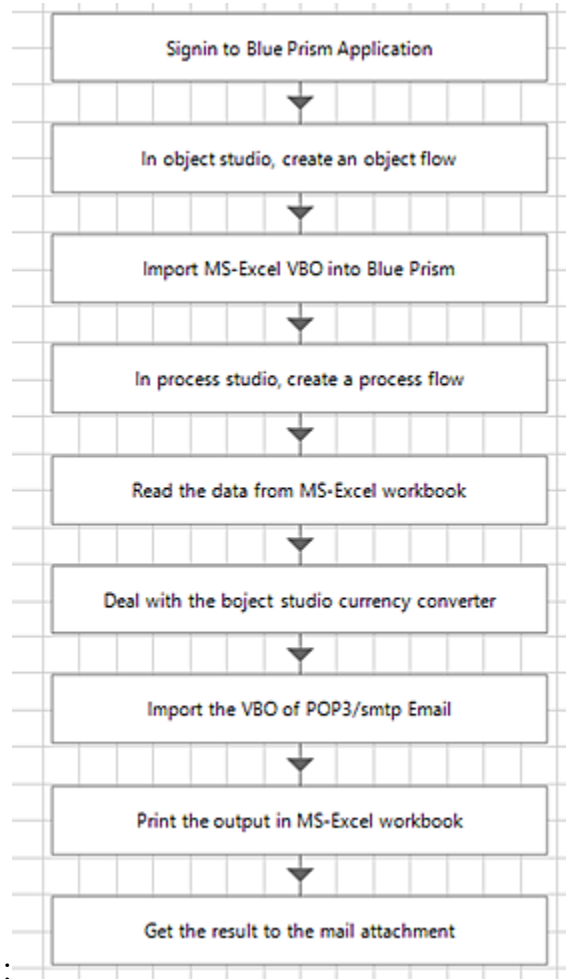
Signin to Blue Prism Application

In object studio, create an object flow

Import MS-Excel VBO into Blue Prism

In process studio, create a process flow

Read the data from MS-Excel workbook

Deal with the boject studio currency converter

Import the VBO of POP3/smtp Email

Print the output in MS-Excel workbook

Get the result to the mail attachment